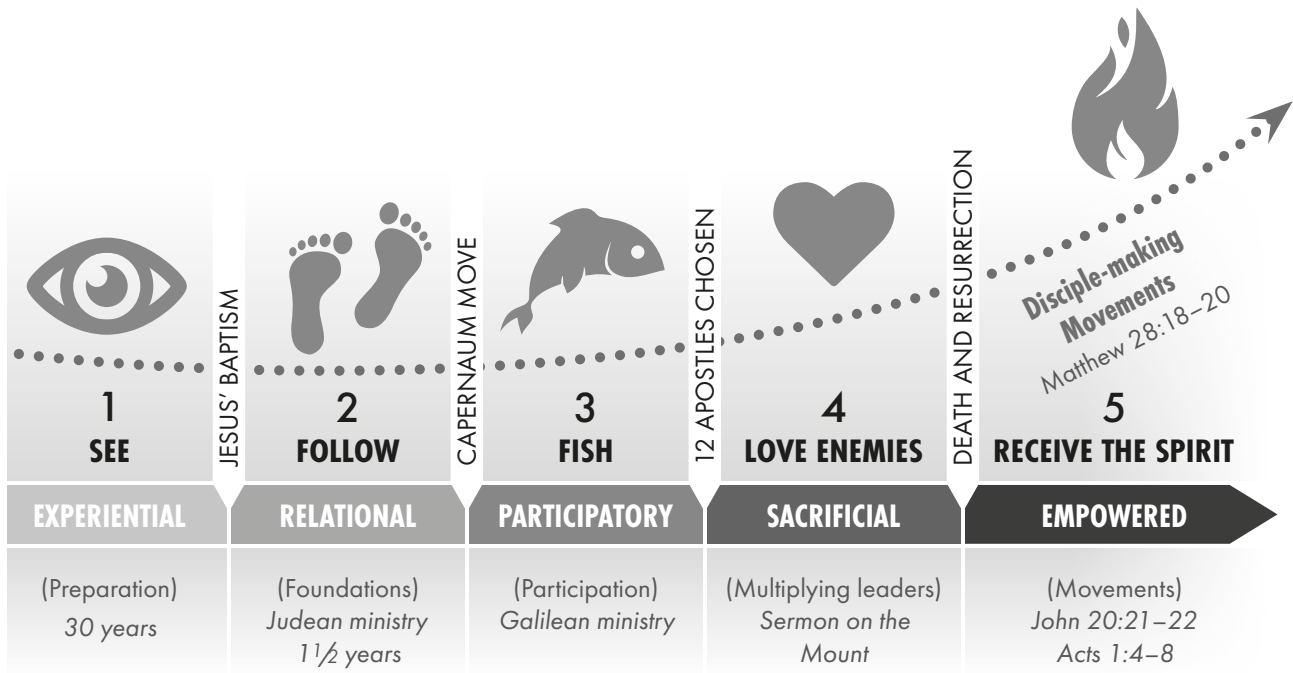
1
SEE

JESUS' BAPTISM

2
FOLLOW

CAPERNAUM MOVE

3
FISH

12 APOSTLES CHOSEN

4
LOVE ENEMIES

DEATH AND RESURRECTION

Disciple-making Movements
Matthew 28:18–20

5
RECEIVE THE SPIRIT

EXPERIENTIAL

RELATIONAL

PARTICIPATORY

SACRIFICIAL

EMPOWERED

(Preparation)
*30 years*

(Foundations)
*Judean ministry*
*1½ years*

(Participation)
*Galilean ministry*

(Multiplying leaders)
*Sermon on the Mount*

(Movements)
*John 20:21–22*
*Acts 1:4–8*